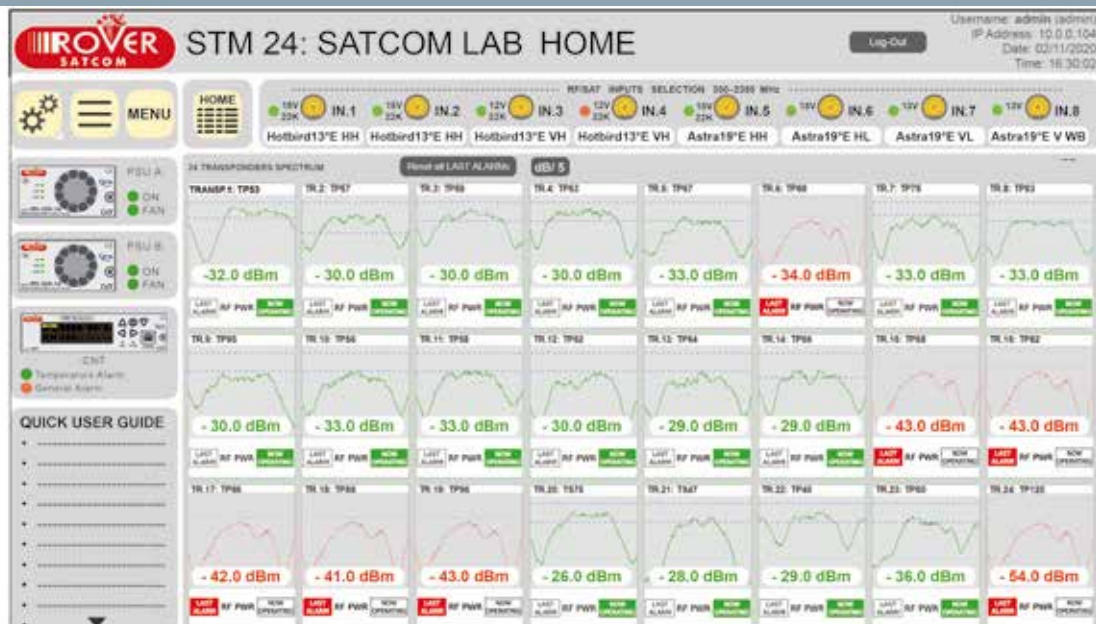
ROVER SATCOM

STM 24: SATCOM LAB HOME

Log-Out

Username: admin (admin)
IP Address: 10.0.0.104
Date: 02/11/2020
Time: 16:30:02

MENU

HOME

RF/SAT INPUTS SELECTION 300÷2300 MHz

18V 22K IN.1 Hotbird13°E HH
18V 22K IN.2 Hotbird13°E HH
12V 22K IN.3 Hotbird13°E VH
12V 22K IN.4 Hotbird13°E VH
18V 22K IN.5 Astra19°E HH
18V IN.6 Astra19°E HL
12V IN.7 Astra19°E VL
12V IN.8 Astra19°E V WB

PSU A ON FAN

PSU B ON FAN

CNT
Temperature Alarm
General Alarm

QUICK USER GUIDE

24 TRANSPONDERS SPECTRUM

Reset all LAST ALARMs

dB/ 5

| TRANSP.1: TP53 | TR.2: TP67 | TR.3: TP69 | TR.4: TP63 | TR.5: TP67 | TR.6: TP60 | TR.7: TP75 | TR.8: TP53 |
|---|---|---|---|---|---|---|---|
| -32.0 dBm | - 30.0 dBm | - 30.0 dBm | - 30.0 dBm | - 33.0 dBm | - 34.0 dBm | - 33.0 dBm | - 33.0 dBm |
| LAST ALARM RF PWR NOW OPERATING | LAST ALARM RF PWR NOW OPERATING | LAST ALARM RF PWR NOW OPERATING | LAST ALARM RF PWR NOW OPERATING | LAST ALARM RF PWR NOW OPERATING | LAST ALARM RF PWR NOW OPERATING | LAST ALARM RF PWR NOW OPERATING | LAST ALARM RF PWR NOW OPERATING |
| TR.9: TP55 | TR.10: TP56 | TR.11: TP58 | TR.12: TP62 | TR.13: TP64 | TR.14: TP66 | TR.15: TP68 | TR.16: TP62 |
| - 30.0 dBm | - 33.0 dBm | - 33.0 dBm | - 30.0 dBm | - 29.0 dBm | - 29.0 dBm | - 43.0 dBm | - 43.0 dBm |
| LAST ALARM RF PWR NOW OPERATING | LAST ALARM RF PWR NOW OPERATING | LAST ALARM RF PWR NOW OPERATING | LAST ALARM RF PWR NOW OPERATING | LAST ALARM RF PWR NOW OPERATING | LAST ALARM RF PWR NOW OPERATING | LAST ALARM RF PWR NOW OPERATING | LAST ALARM RF PWR NOW OPERATING |
| TR.17: TP66 | TR.18: TP68 | TR.19: TP96 | TR.20: TS75 | TR.21: TS47 | TR.22: TP40 | TR.23: TP60 | TR.24: TP120 |
| - 42.0 dBm | - 41.0 dBm | - 43.0 dBm | - 26.0 dBm | - 28.0 dBm | - 29.0 dBm | - 36.0 dBm | - 54.0 dBm |
| LAST ALARM RF PWR NOW OPERATING | LAST ALARM RF PWR NOW OPERATING | LAST ALARM RF PWR NOW OPERATING | LAST ALARM RF PWR NOW OPERATING | LAST ALARM RF PWR NOW OPERATING | LAST ALARM RF PWR NOW OPERATING | LAST ALARM RF PWR NOW OPERATING | LAST ALARM RF PWR NOW OPERATING |